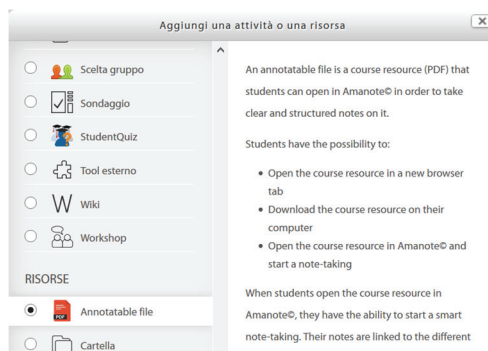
Aggiungi una attività o una risorsa

Scelta gruppo

Sondaggio

StudentQuiz

Tool esterno

Wiki

Workshop

RISORSE

PDF Annotatable file

Cartella

An annotatable file is a course resource (PDF) that students can open in Amanote© in order to take clear and structured notes on it.

Students have the possibility to:

- Open the course resource in a new browser tab
- Download the course resource on their computer
- Open the course resource in Amanote© and start a note-taking

When students open the course resource in Amanote©, they have the ability to start a smart note-taking. Their notes are linked to the different